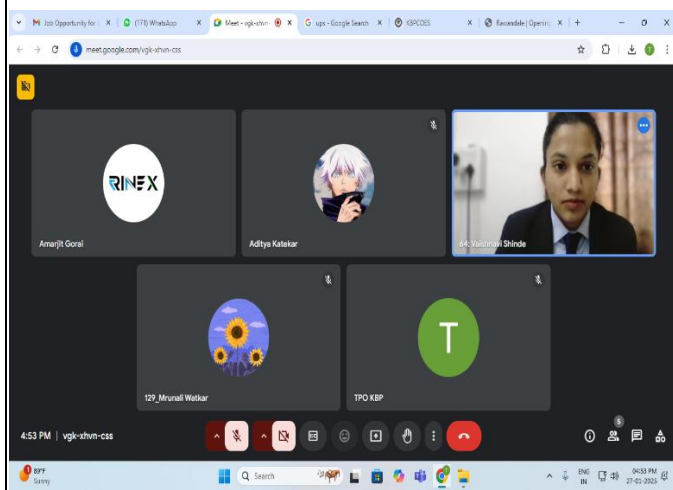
Job Opportunity for | X
(171) WhatsApp X
Meet - vgk-xhvn X
ups - Google Search X
KBPCOES X
Ravandale | Openin X
+

meet.google.com/vgk-xhvn-css

RINEX

Amarjit Gorai

Aditya Katekar

64. Vaishnavi Shinde

129_Mrunali Watkar

T

TPO KBP

4:53 PM | vgk-xhvn-css

5

89°F
Sunny

Search

ENG IN

04:53 PM
27-01-2023